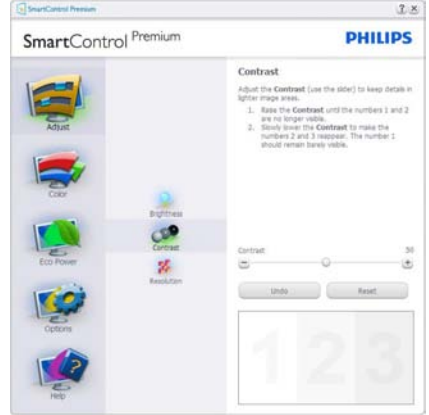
SmartControl Premium

? X

SmartControl Premium

PHILIPS

Adjust

Color

Eco Power

Options

Help

Brightness

Contrast

Resolution

Contrast

Adjust the Contrast (use the slider) to keep details in lighter image areas.

1. Raise the Contrast until the numbers 1 and 2 are no longer visible.
2. Slowly lower the Contrast to make the numbers 2 and 3 reappear. The number 1 should remain barely visible.

Contrast

50

Undo

Reset

1 2 3